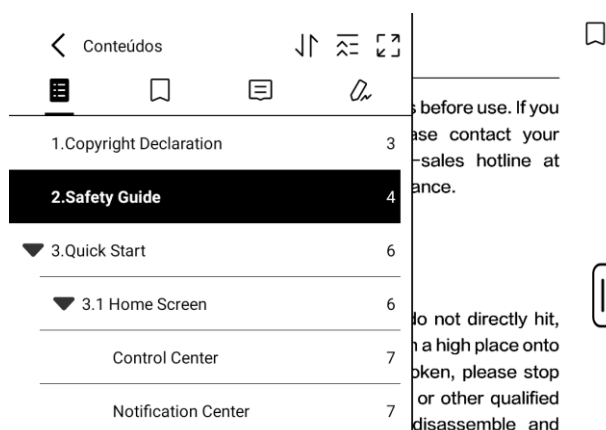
Conteúdos

1.Copyright Declaration 3

2.Safety Guide 4

3.Quick Start 6

3.1 Home Screen 6

Control Center 7

Notification Center 7

s before use. If you
ase contact your
-sales hotline at
ance.

lo not directly hit,
n a high place onto
oken, please stop
or other qualified
disassemble and